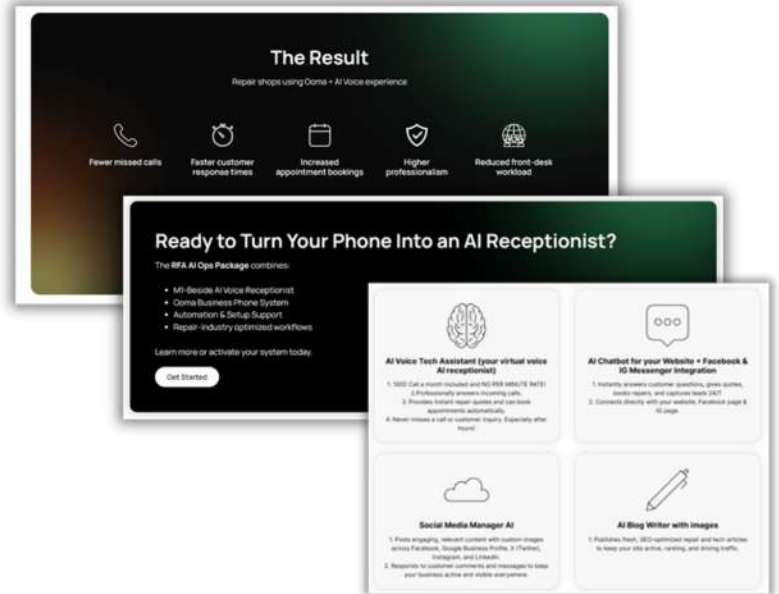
The Result

Repair shops using Ooma + AI Voice experience

Fewer missed calls

Faster customer response times

Increased appointment bookings

Higher professionalism

Reduced front-desk workload

Ready to Turn Your Phone Into an AI Receptionist?

The RFA AI Ops Package combines:

- M1-Beside AI Voice Receptionist
- Ooma Business Phone System
- Automation & Setup Support
- Repair-industry optimized workflows

Learn more or activate your system today.

Get Started

AI Voice Tech Assistant (your virtual voice AI receptionist)

1. 1000 Call a month included and NO PER MINUTE RATE! 2.Professionally answers incoming calls. 3. Provides instant repair quotes and can book appointments automatically. 4. Never misses a call or customer inquiry. Especially after hours!

AI Chatbot for your Website + Facebook & IG Messenger Integration

1. Instantly answers customer questions, gives quotes, books repairs, and captures leads 24/7. 2. Connects directly with your website, Facebook page & IG page.

Social Media Manager AI

1. Posts engaging, relevant content with custom images across Facebook, Google Business Profile, X (Twitter), Instagram, and LinkedIn. 2. Responds to customer comments and messages to keep your business active and visible everywhere.

AI Blog Writer with images

1. Publishes fresh, SEO-optimized repair and tech articles to keep your site active, ranking, and driving traffic.